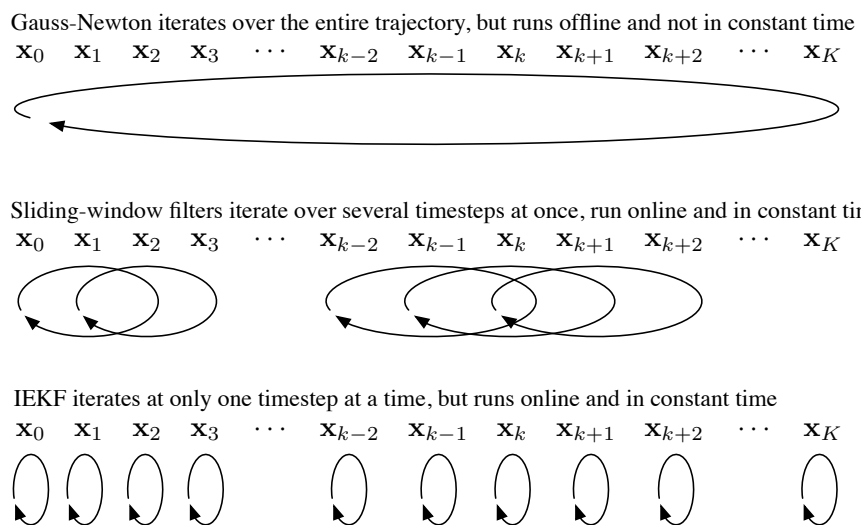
Gauss-Newton iterates over the entire trajectory, but runs offline and not in constant time

$\mathbf{x}_0$ $\mathbf{x}_1$ $\mathbf{x}_2$ $\mathbf{x}_3$ $\cdots$ $\mathbf{x}_{k-2}$ $\mathbf{x}_{k-1}$ $\mathbf{x}_k$ $\mathbf{x}_{k+1}$ $\mathbf{x}_{k+2}$ $\cdots$ $\mathbf{x}_K$

Sliding-window filters iterate over several timesteps at once, run online and in constant tim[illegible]

$\mathbf{x}_0$ $\mathbf{x}_1$ $\mathbf{x}_2$ $\mathbf{x}_3$ $\cdots$ $\mathbf{x}_{k-2}$ $\mathbf{x}_{k-1}$ $\mathbf{x}_k$ $\mathbf{x}_{k+1}$ $\mathbf{x}_{k+2}$ $\cdots$ $\mathbf{x}_K$

IEKF iterates at only one timestep at a time, but runs online and in constant time

$\mathbf{x}_0$ $\mathbf{x}_1$ $\mathbf{x}_2$ $\mathbf{x}_3$ $\cdots$ $\mathbf{x}_{k-2}$ $\mathbf{x}_{k-1}$ $\mathbf{x}_k$ $\mathbf{x}_{k+1}$ $\mathbf{x}_{k+2}$ $\cdots$ $\mathbf{x}_K$